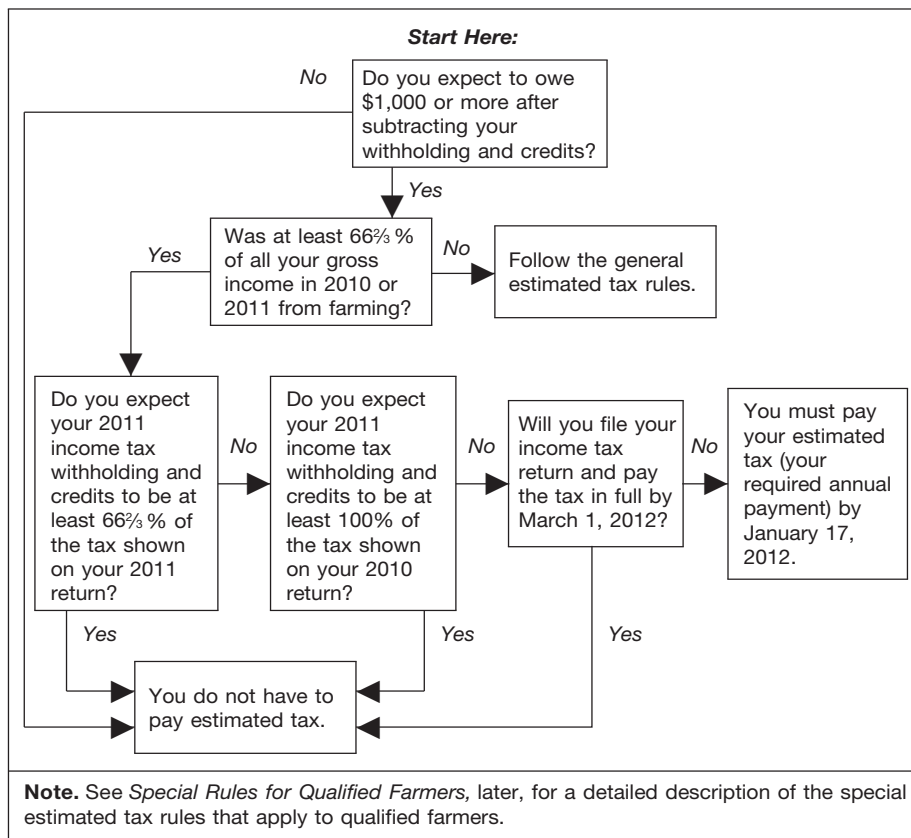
Start Here:

No

Do you expect to owe \$1,000 or more after subtracting your withholding and credits?

Yes

Yes

Was at least 66⅔ % of all your gross income in 2010 or 2011 from farming?

No

Follow the general estimated tax rules.

Do you expect your 2011 income tax withholding and credits to be at least 66⅔ % of the tax shown on your 2011 return?

No

Do you expect your 2011 income tax withholding and credits to be at least 100% of the tax shown on your 2010 return?

No

Will you file your income tax return and pay the tax in full by March 1, 2012?

No

You must pay your estimated tax (your required annual payment) by January 17, 2012.

Yes

Yes

Yes

You do not have to pay estimated tax.

**Note.** See *Special Rules for Qualified Farmers,* later, for a detailed description of the special estimated tax rules that apply to qualified farmers.